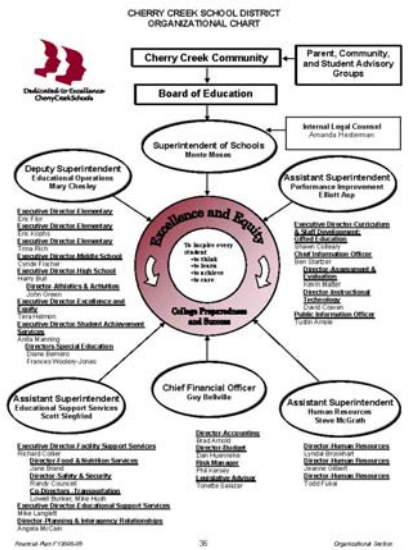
CHERRY CREEK SCHOOL DISTRICT
ORGANIZATIONAL CHART

Dedicated to Excellence
Cherry Creek Schools

Cherry Creek Community

Parent, Community, and Student Advisory Groups

Board of Education

Superintendent of Schools
Monte Moses

Internal Legal Counsel
Amanda Hesterman

Deputy Superintendent
Educational Operations
Mary Chesley

Assistant Superintendent
Performance Improvement
Elliott Asp

Excellence and Equity

To inspire every student
–to think
–to learn
–to achieve
–to care

College Preparedness and Success

Executive Director Elementary
Eric Flor
Executive Director Elementary
Erik Kopfle
Executive Director Elementary
Trina Rich
Executive Director Middle School
Cyndi Fischer
Executive Director High School
Harry Bull
Director Athletics & Activities
John Green
Executive Director Excellence and Equity
Terra Helmen
Executive Director Student Achievement Services
Anita Manning
Directors Special Education
Diane Barnero
Frances Woolery-Jones

Executive Director Curriculum & Staff Development/ Gifted Education
Shawn Colleary
Chief Information Officer
Ben Startzer
Director Assessment & Evaluation
Kevin Mailer
Director Instructional Technology
David Cowan
Public Information Officer
Tustin Amole

Assistant Superintendent
Educational Support Services
Scott Siegfried

Chief Financial Officer
Guy Bellville

Assistant Superintendent
Human Resources
Steve McGrath

Executive Director Facility Support Services
Richard Collier
Director Food & Nutrition Services
Jane Brand
Director Safety & Security
Randy Councell
Co-Directors Transportation
Lowell Burkart, Mike Hush
Executive Director Educational Support Services
Mike Langlieff
Director Planning & Interagency Relationships
Angela McCain

Director Accounting
Brad Arnold
Director Budget
Dan Huennekens
Risk Manager
Phil Kenkel
Legislative Advisor
Tonette Salazar

Director Human Resources
Lyndal Brookhart
Director Human Resources
Jeanne Gilbert
Director Human Resources
Todd Fukai

Financial Plan FY2008-09 36 Organizational Section